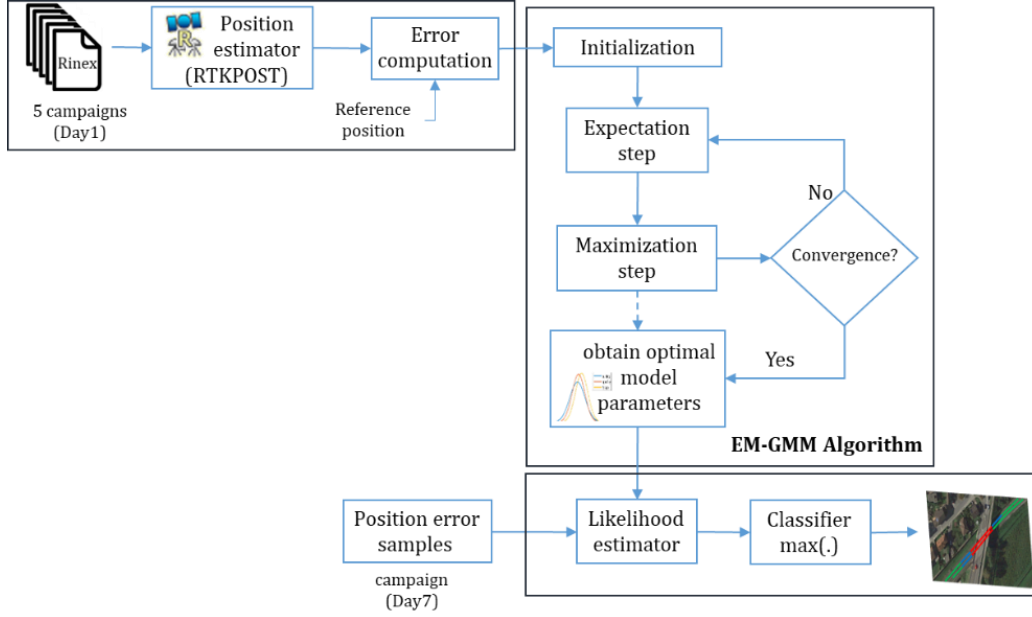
Rinex

5 campaigns (Day1)

Position estimator (RTKPOST)

Error computation

Reference position

Initialization

Expectation step

No

Maximization step

Convergence?

obtain optimal model parameters

Yes

EM-GMM Algorithm

Position error samples

campaign (Day7)

Likelihood estimator

Classifier max(.)